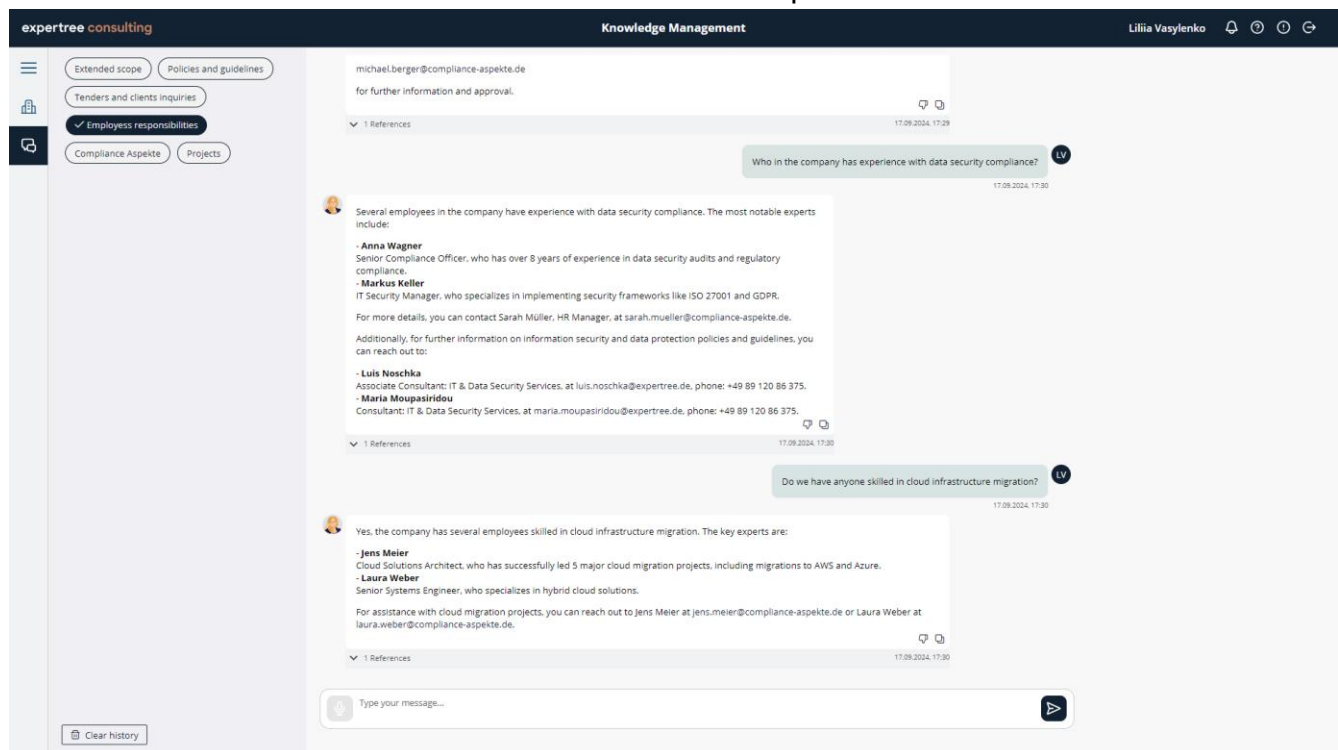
expertree consulting

Knowledge Management

Liliia Vasylenko

Extended scope
Policies and guidelines
Tenders and clients inquiries
✓ Employess responsibilities
Compliance Aspekte
Projects

michael.berger@compliance-aspekte.de

for further information and approval.

1 References
17.09.2024, 17:29

Who in the company has experience with data security compliance?
LV
17.09.2024, 17:30

Several employees in the company have experience with data security compliance. The most notable experts include:

- **Anna Wagner**
Senior Compliance Officer, who has over 8 years of experience in data security audits and regulatory compliance.
- **Markus Keller**
IT Security Manager, who specializes in implementing security frameworks like ISO 27001 and GDPR.

For more details, you can contact Sarah Müller, HR Manager, at sarah.mueller@compliance-aspekte.de.

Additionally, for further information on information security and data protection policies and guidelines, you can reach out to:

- **Luis Noschka**
Associate Consultant: IT & Data Security Services, at luis.noschka@expertree.de, phone: +49 89 120 86 375.
- **Maria Moupasiridou**
Consultant: IT & Data Security Services, at maria.moupasiridou@expertree.de, phone: +49 89 120 86 375.

1 References
17.09.2024, 17:30

Do we have anyone skilled in cloud infrastructure migration?
LV
17.09.2024, 17:30

Yes, the company has several employees skilled in cloud infrastructure migration. The key experts are:

- **Jens Meier**
Cloud Solutions Architect, who has successfully led 5 major cloud migration projects, including migrations to AWS and Azure.
- **Laura Weber**
Senior Systems Engineer, who specializes in hybrid cloud solutions.

For assistance with cloud migration projects, you can reach out to Jens Meier at jens.meier@compliance-aspekte.de or Laura Weber at laura.weber@compliance-aspekte.de.

1 References
17.09.2024, 17:30

Type your message...

Clear history